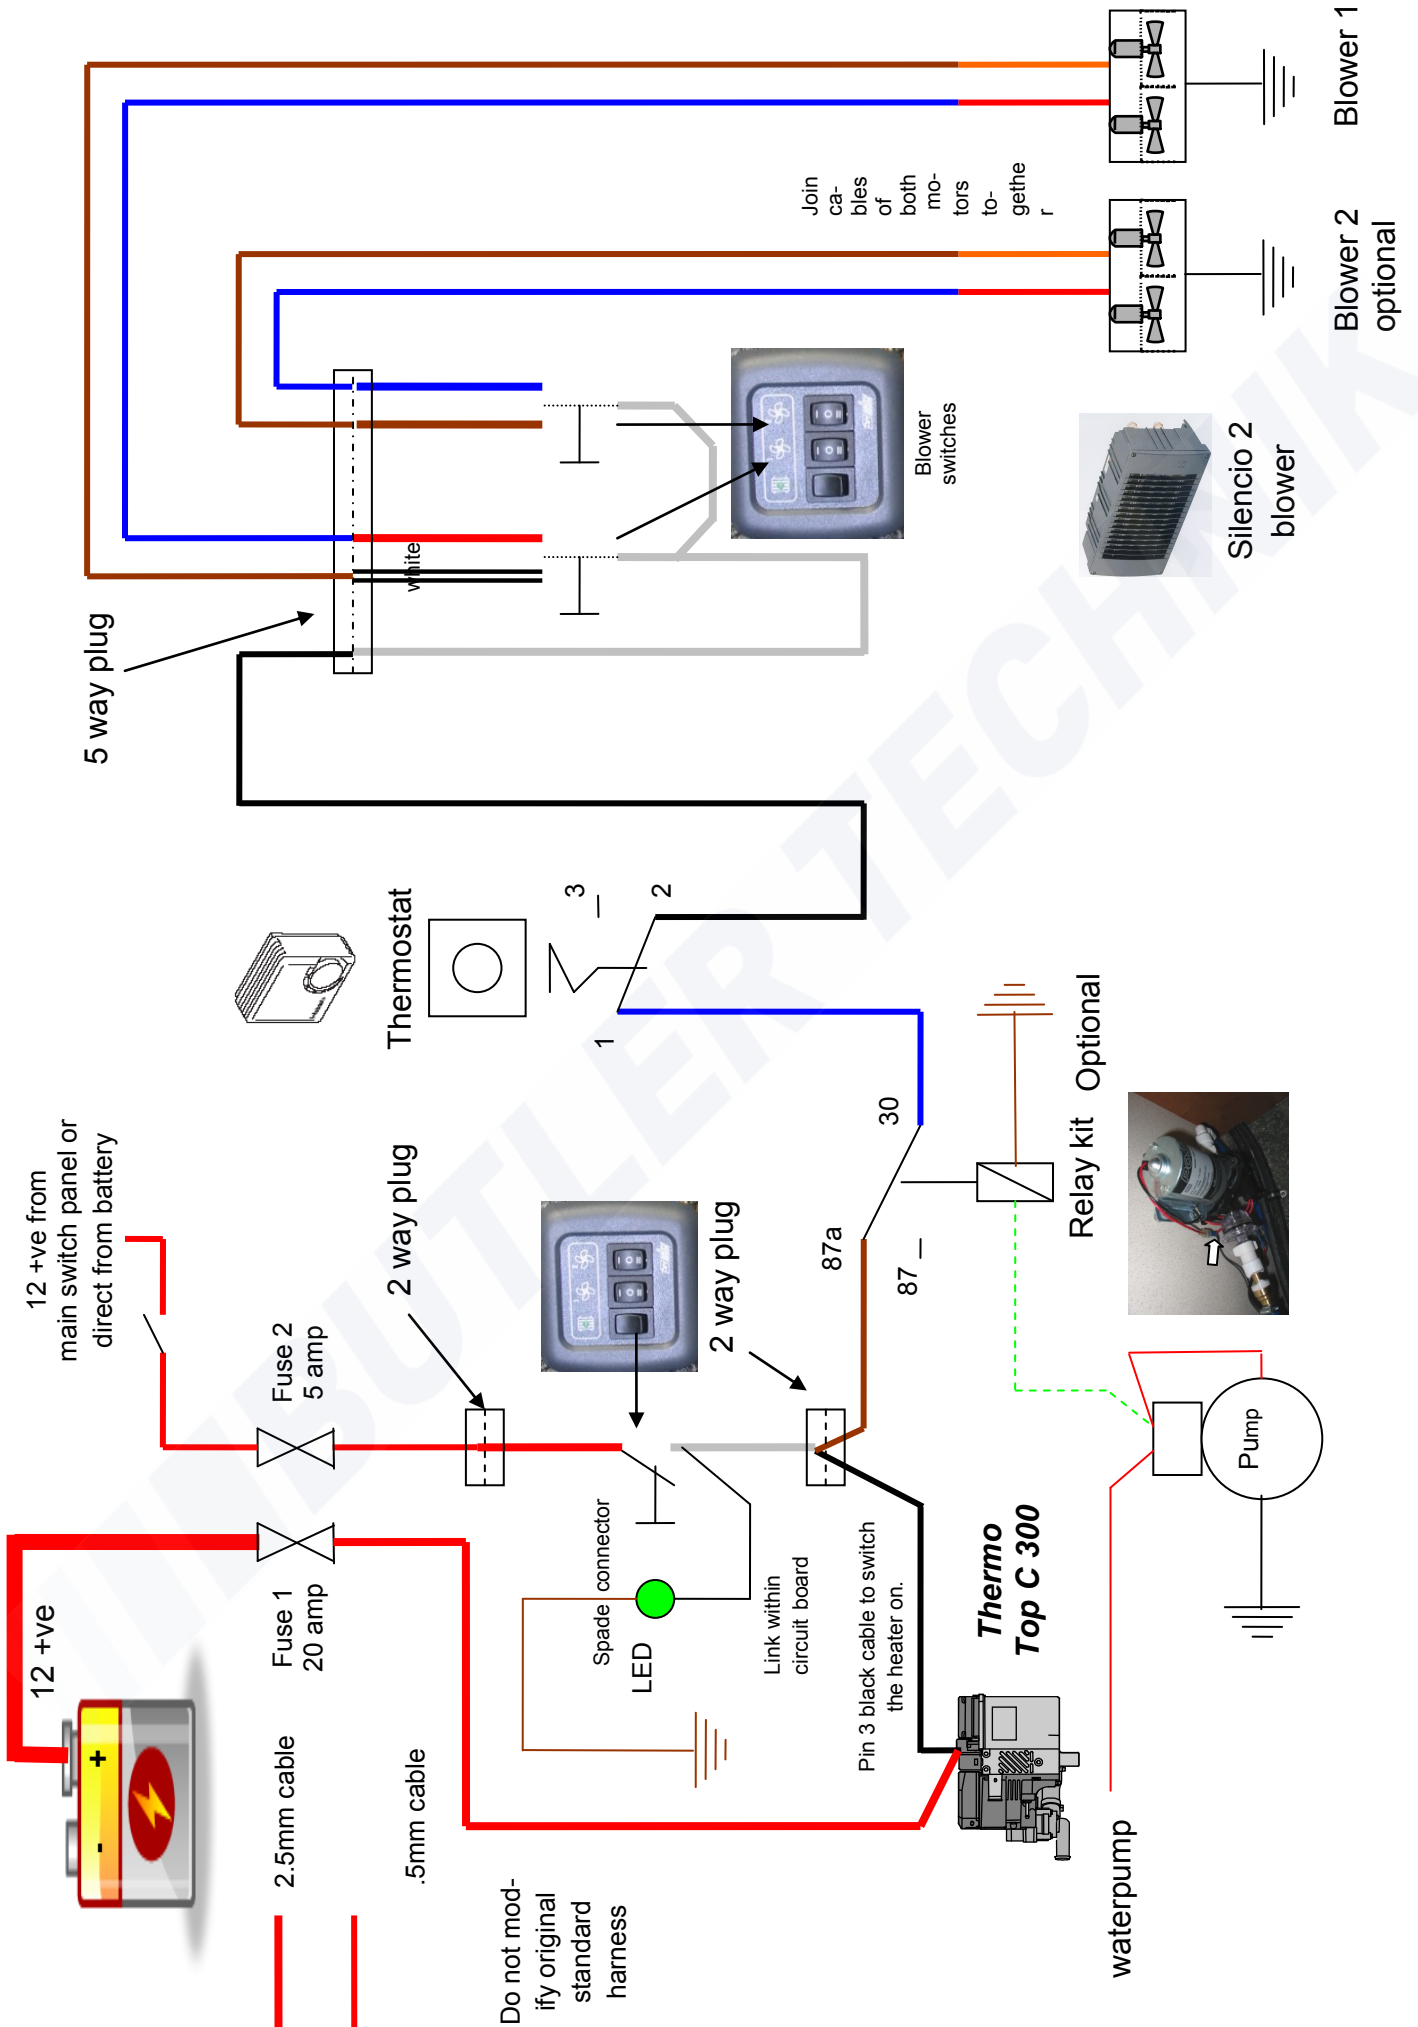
Blower 1

Join cables of both motors together

Blower 2 optional

Blower switches

Silencio 2 blower

5 way plug

white

Thermostat

3

2

1

30

Optional

12 +ve from main switch panel or direct from battery

2 way plug

87a

87

Relay kit

Fuse 2 5 amp

2 way plug

Pump

12 +ve

Fuse 1 20 amp

Spade connector

LED

Link within circuit board

Pin 3 black cable to switch the heater on.

Thermo Top C 300

2.5mm cable

.5mm cable

Do not modify original standard harness

waterpump

BUTLER TECHNIK